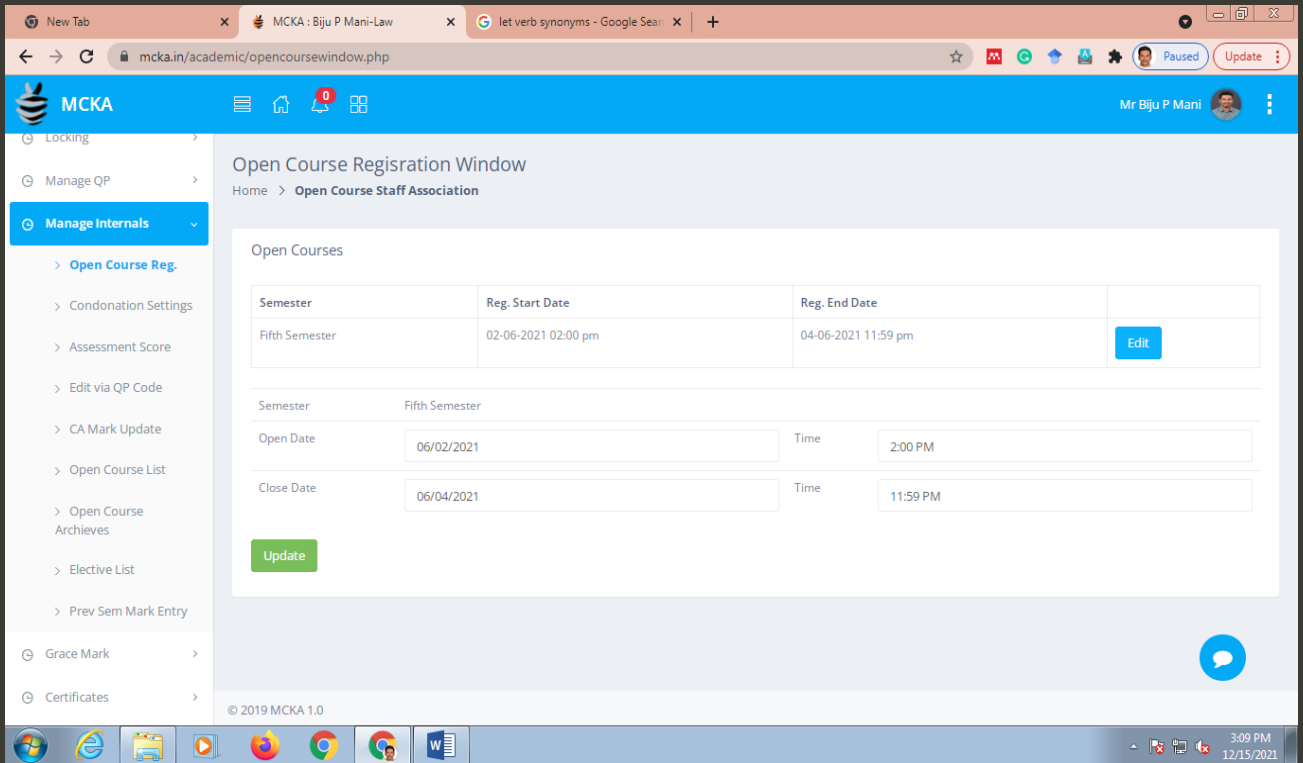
New Tab
MCKA : Biju P Mani-Law
let verb synonyms - Google Searc

mcka.in/academic/opencoursewindow.php

Paused
Update

MCKA
0
Mr Biju P Mani

Locking
Manage QP
Manage Internals
Open Course Reg.
Condonation Settings
Assessment Score
Edit via QP Code
CA Mark Update
Open Course List
Open Course Archieves
Elective List
Prev Sem Mark Entry
Grace Mark
Certificates

Open Course Regisration Window
Home > Open Course Staff Association

Open Courses

| Semester | Reg. Start Date | Reg. End Date | |
|---|---|---|---|
| Fifth Semester | 02-06-2021 02:00 pm | 04-06-2021 11:59 pm | Edit |

| | | | |
|---|---|---|---|
| Semester | Fifth Semester | | |
| Open Date | 06/02/2021 | Time | 2:00 PM |
| Close Date | 06/04/2021 | Time | 11:59 PM |

Update

© 2019 MCKA 1.0

3:09 PM
12/15/2021